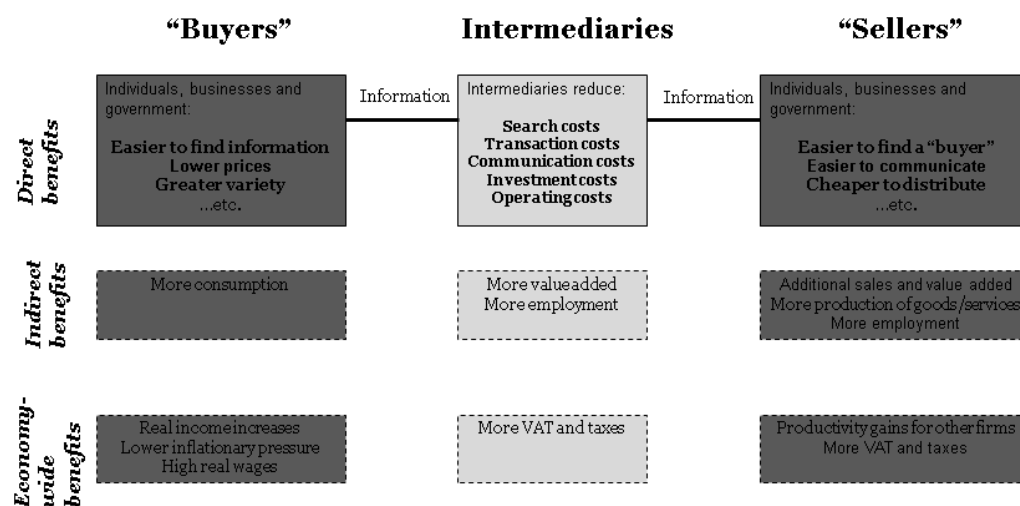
"Buyers"

Intermediaries

"Sellers"

Direct benefits

Individuals, businesses and government:

Easier to find information
Lower prices
Greater variety
...etc.

Information

Intermediaries reduce:

Search costs
Transaction costs
Communication costs
Investment costs
Operating costs

Information

Individuals, businesses and government:

Easier to find a "buyer"
Easier to communicate
Cheaper to distribute
...etc.

Indirect benefits

More consumption

More value added
More employment

Additional sales and value added
More production of goods/services
More employment

Economy-wide benefits

Real income increases
Lower inflationary pressure
High real wages

More VAT and taxes

Productivity gains for other firms
More VAT and taxes